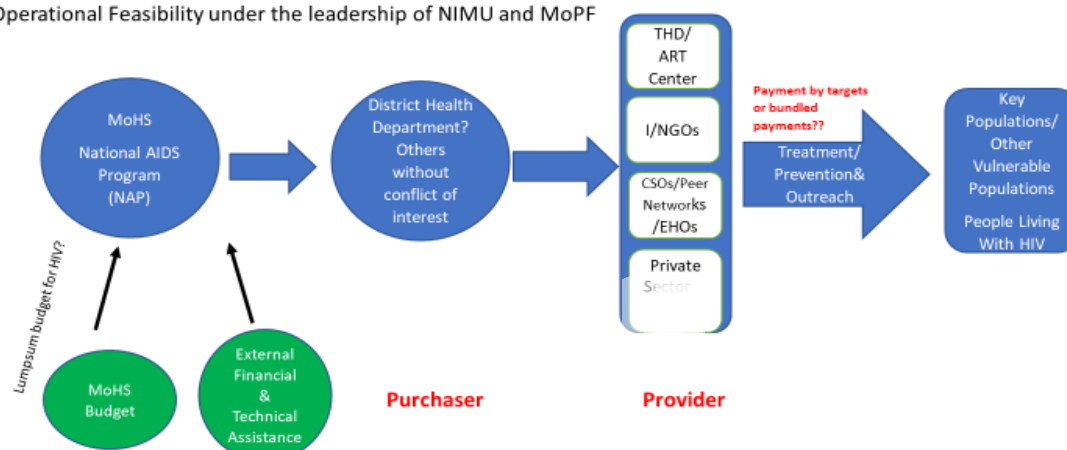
Operational Feasibility under the leadership of NIMU and MoPF

MoHS

National AIDS Program (NAP)

District Health Department? Others without conflict of interest

THD/ ART Center

I/NGOs

CSOs/Peer Networks /EHOs

Private Sector

Payment by targets or bundled payments??

Treatment/ Prevention& Outreach

Key Populations/ Other Vulnerable Populations

People Living With HIV

Lumpsum budget for HIV?

MoHS Budget

External Financial & Technical Assistance

Purchaser

Provider